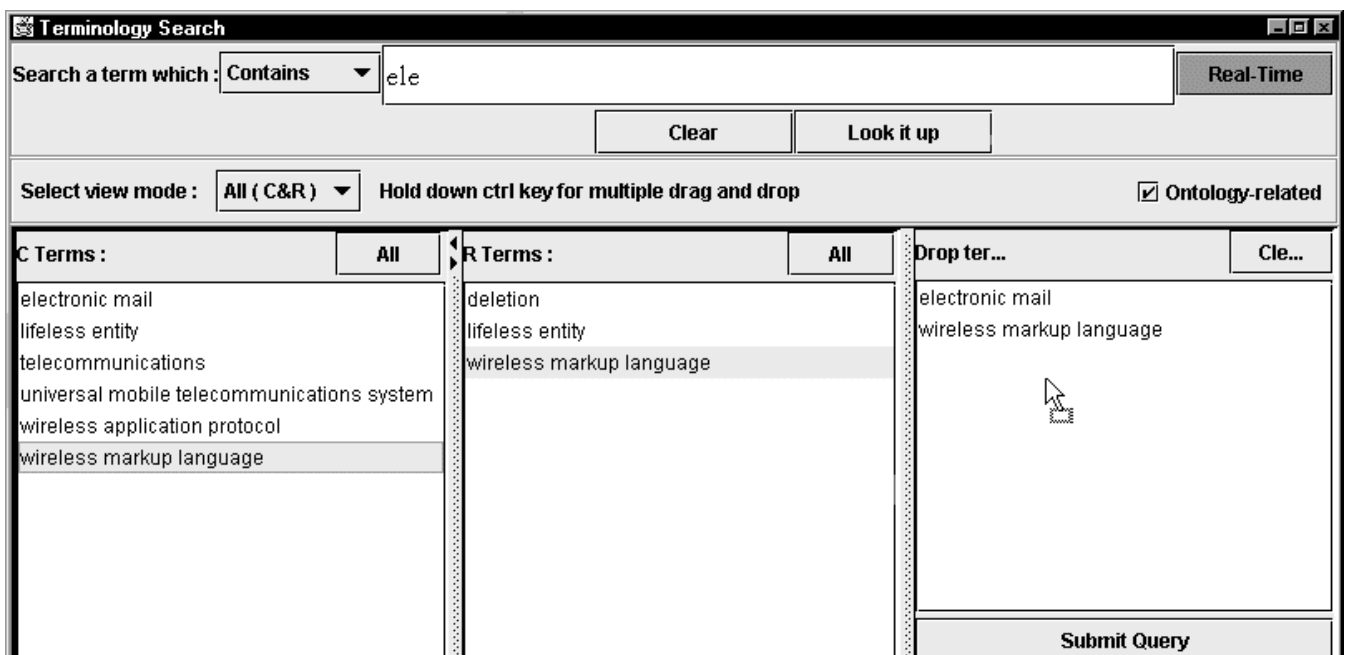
Terminology Search

Search a term which : Contains ele Real-Time

Clear Look it up

Select view mode : All ( C&R ) Hold down ctrl key for multiple drag and drop ☑ Ontology-related

C Terms : All

electronic mail
lifeless entity
telecommunications
universal mobile telecommunications system
wireless application protocol
wireless markup language

R Terms : All

deletion
lifeless entity
wireless markup language

Drop ter... Cle...

electronic mail
wireless markup language

Submit Query